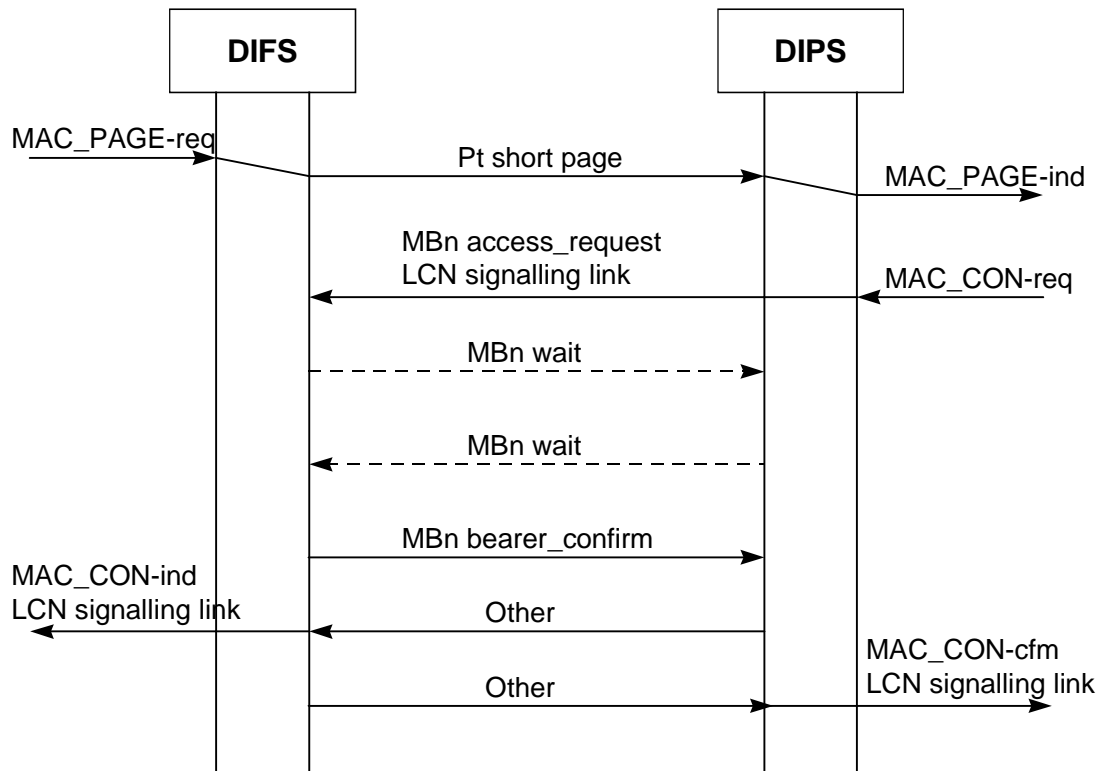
DIFS

DIPS

MAC_PAGE-req

Pt short page

MAC_PAGE-ind

MBn access_request
LCN signalling link

MAC_CON-req

MBn wait

MBn wait

MBn bearer_confirm

MAC_CON-ind
LCN signalling link

Other

MAC_CON-cfm
LCN signalling link

Other